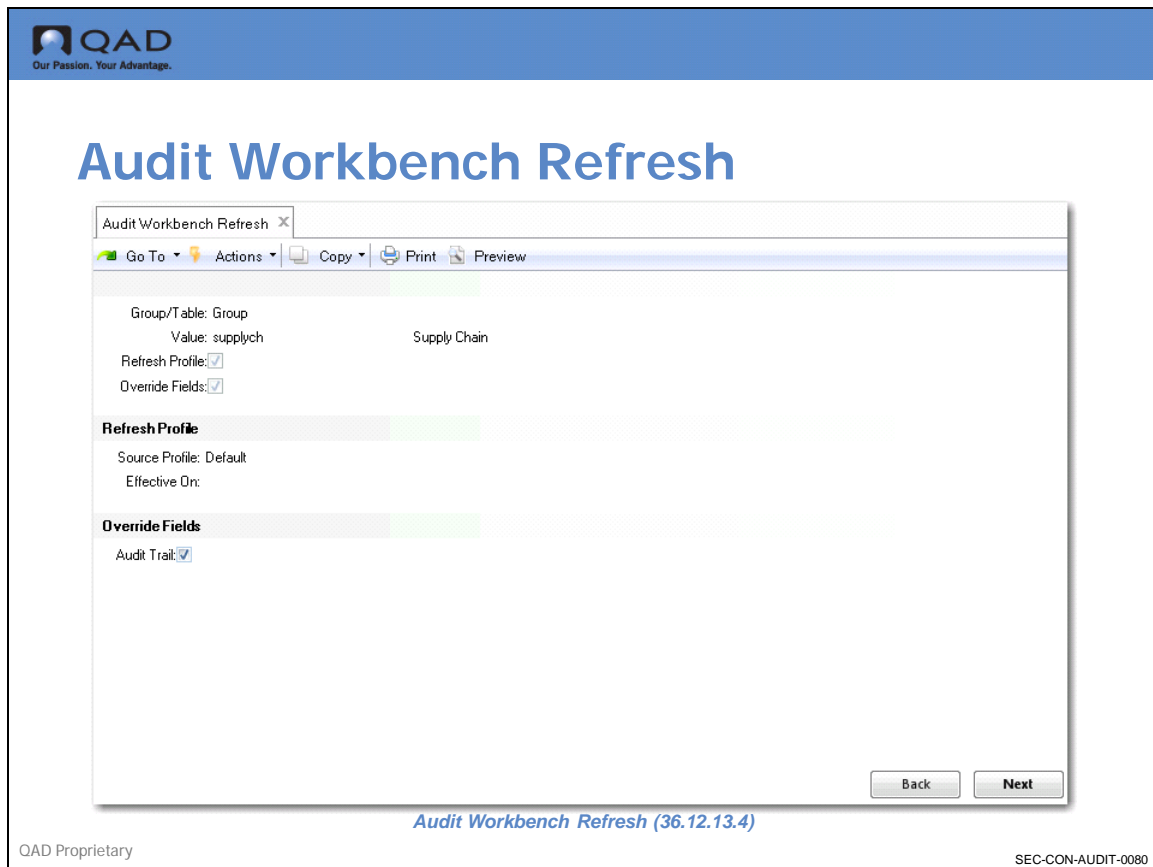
QAD
Our Passion. Your Advantage.

Audit Workbench Refresh

Audit Workbench Refresh ×

Go To ▾ Actions ▾ Copy ▾ Print Preview

Group/Table: Group
Value: supplych Supply Chain
Refresh Profile:
Override Fields:

Refresh Profile

Source Profile: Default
Effective On:

Override Fields

Audit Trail:

Back Next

Audit Workbench Refresh (36.12.13.4)

QAD Proprietary

SEC-CON-AUDIT-0080